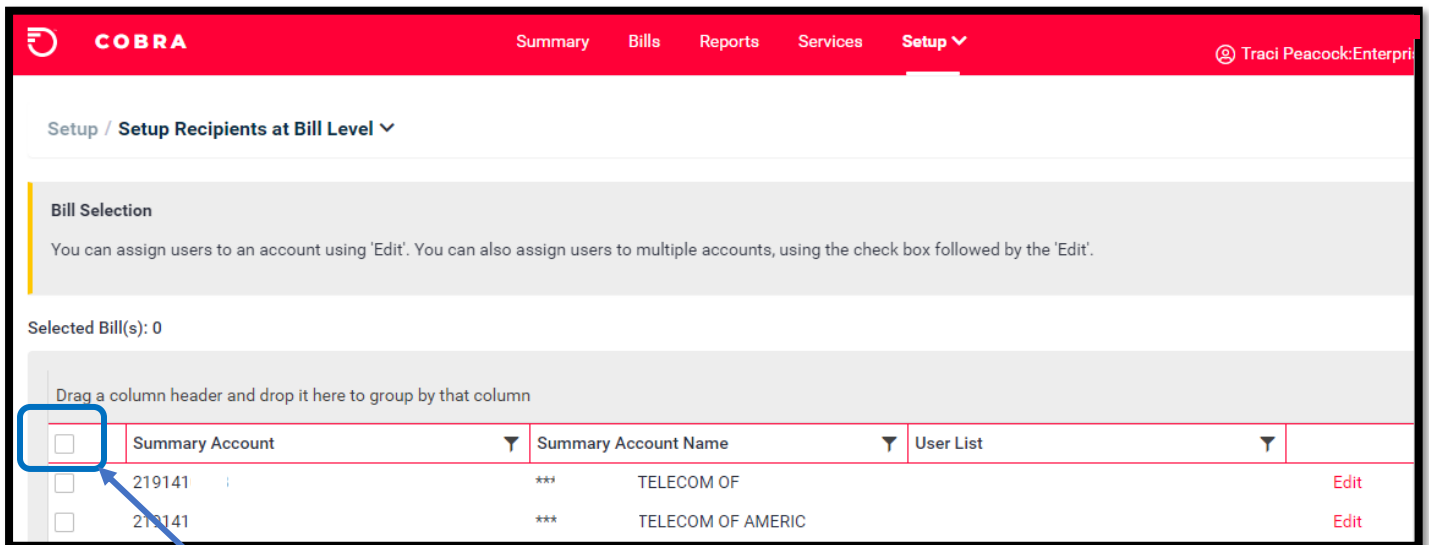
COBRA

Summary Bills Reports Services Setup

Traci Peacock:Enterpris

Setup / Setup Recipients at Bill Level

Bill Selection

You can assign users to an account using 'Edit'. You can also assign users to multiple accounts, using the check box followed by the 'Edit'.

Selected Bill(s): 0

Drag a column header and drop it here to group by that column

| | Summary Account | Summary Account Name | User List | |
|---|---|---|---|---|
| | 219141 | *** TELECOM OF | | Edit |
| | 219141 | *** TELECOM OF AMERIC | | Edit |